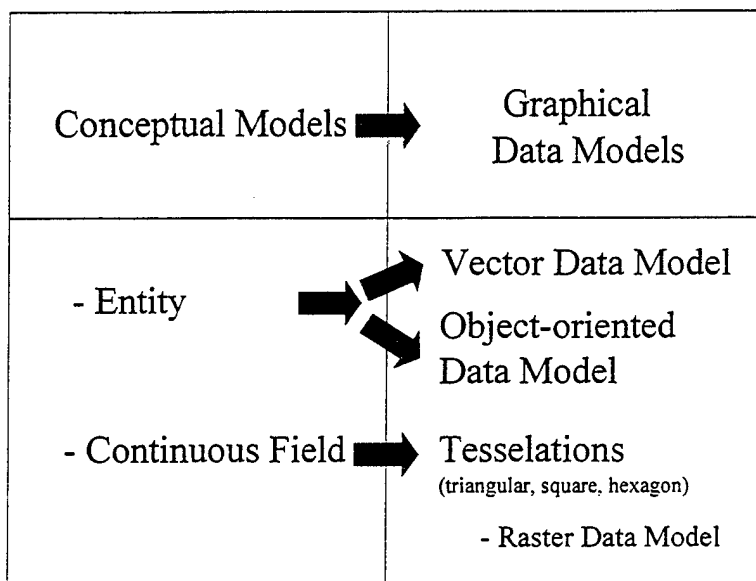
| Conceptual Models | Graphical Data Models |
|---|---|
| - Entity | Vector Data Model<br>Object-oriented Data Model |
| - Continuous Field | Tesselations (triangular, square, hexagon)<br>- Raster Data Model |